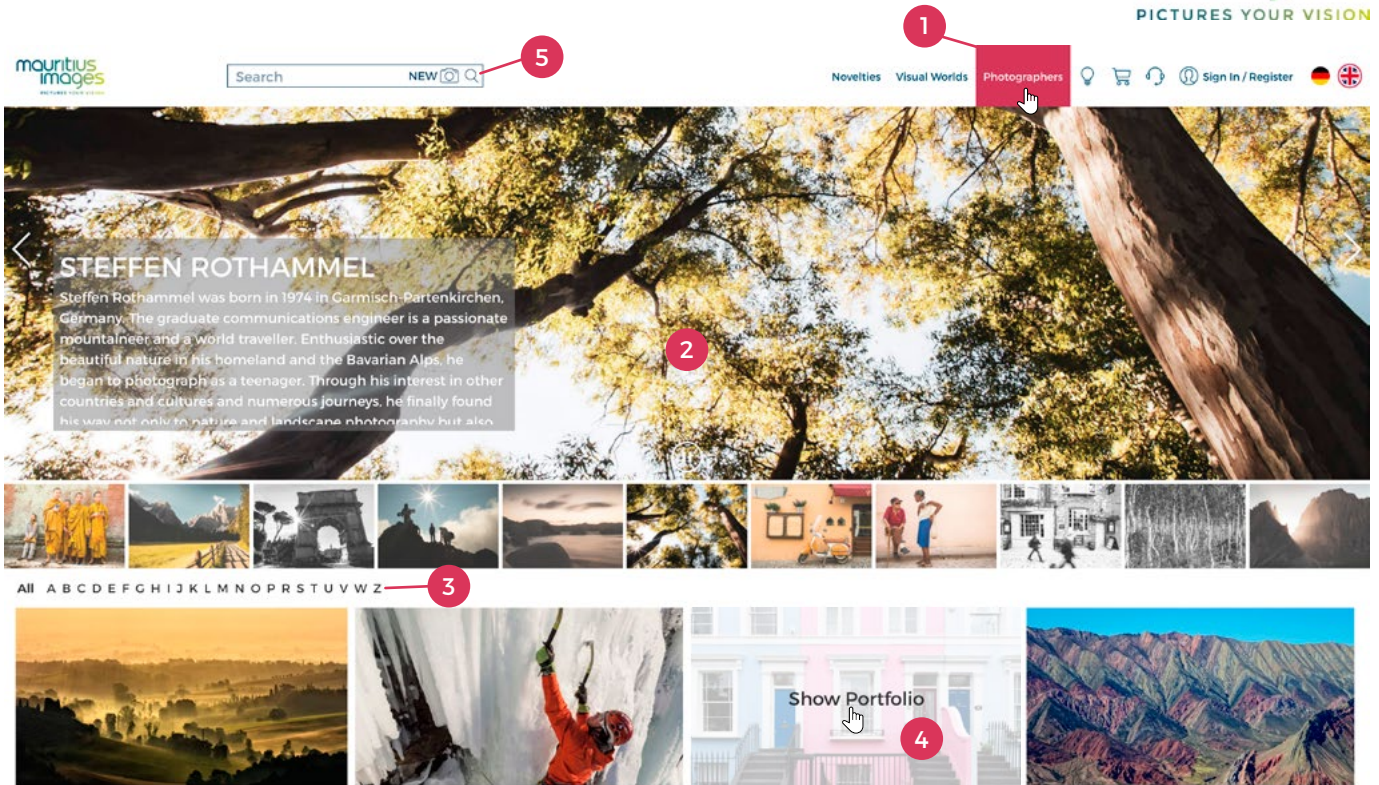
PICTURES YOUR VISION

mauritius images
PICTURES YOUR VISION

Search NEW

5

1

Novelties Visual Worlds Photographers Sign In / Register

STEFFEN ROTHAMMEL
Steffen Rothammel was born in 1974 in Garmisch-Partenkirchen, Germany. The graduate communications engineer is a passionate mountaineer and a world traveller. Enthusiastic over the beautiful nature in his homeland and the Bavarian Alps, he began to photograph as a teenager. Through his interest in other countries and cultures and numerous journeys, he finally found his way not only to nature and landscape photography but also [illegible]

2

All A B C D E F G H I J K L M N O P R S T U V W Z

3

Show Portfolio

4